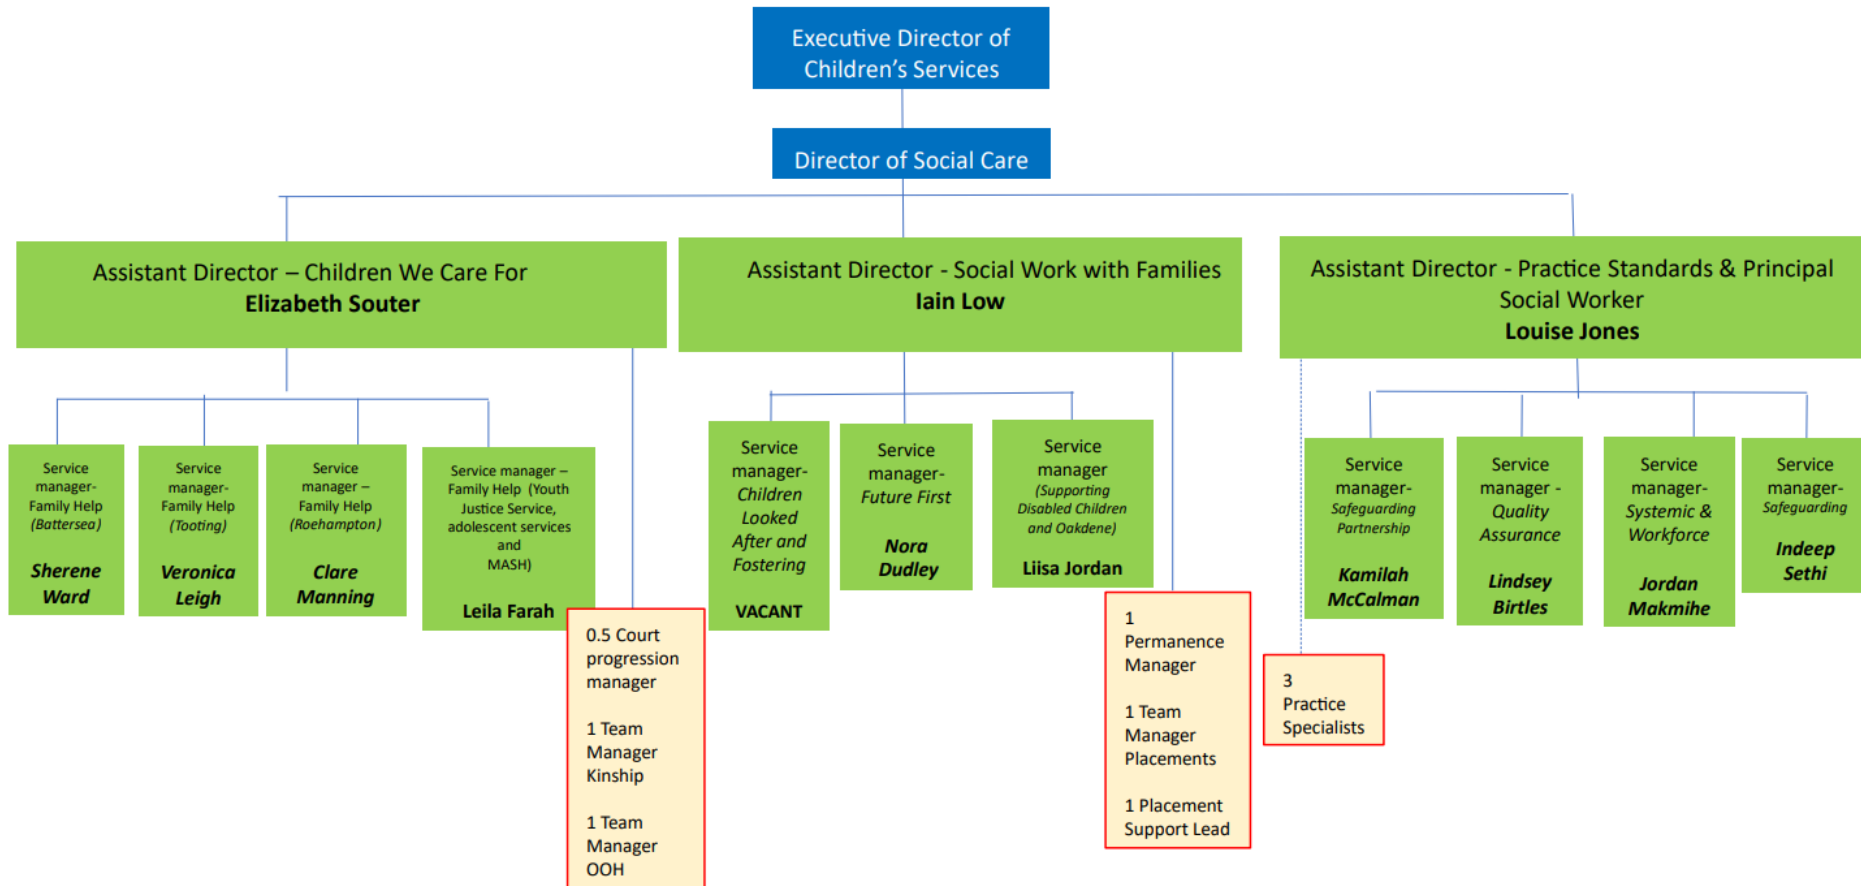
Executive Director of Children's Services

Director of Social Care

Assistant Director – Children We Care For
Elizabeth Souter

Assistant Director - Social Work with Families
Iain Low

Assistant Director - Practice Standards & Principal Social Worker
Louise Jones

Service manager- Family Help (Battersea)
Sherene Ward

Service manager- Family Help (Tooting)
Veronica Leigh

Service manager – Family Help (Roehampton)
Clare Manning

Service manager – Family Help (Youth Justice Service, adolescent services and MASH)
Leila Farah

0.5 Court progression manager

1 Team Manager Kinship

1 Team Manager OOH

Service manager- Children Looked After and Fostering
VACANT

Service manager- Future First
Nora Dudley

Service manager (Supporting Disabled Children and Oakdene)
Liisa Jordan

1 Permanence Manager

1 Team Manager Placements

1 Placement Support Lead

Service manager- Safeguarding Partnership
Kamilah McCalman

3 Practice Specialists

Service manager - Quality Assurance
Lindsey Birtles

Service manager- Systemic & Workforce
Jordan Makmihe

Service manager- Safeguarding
Indeep Sethi